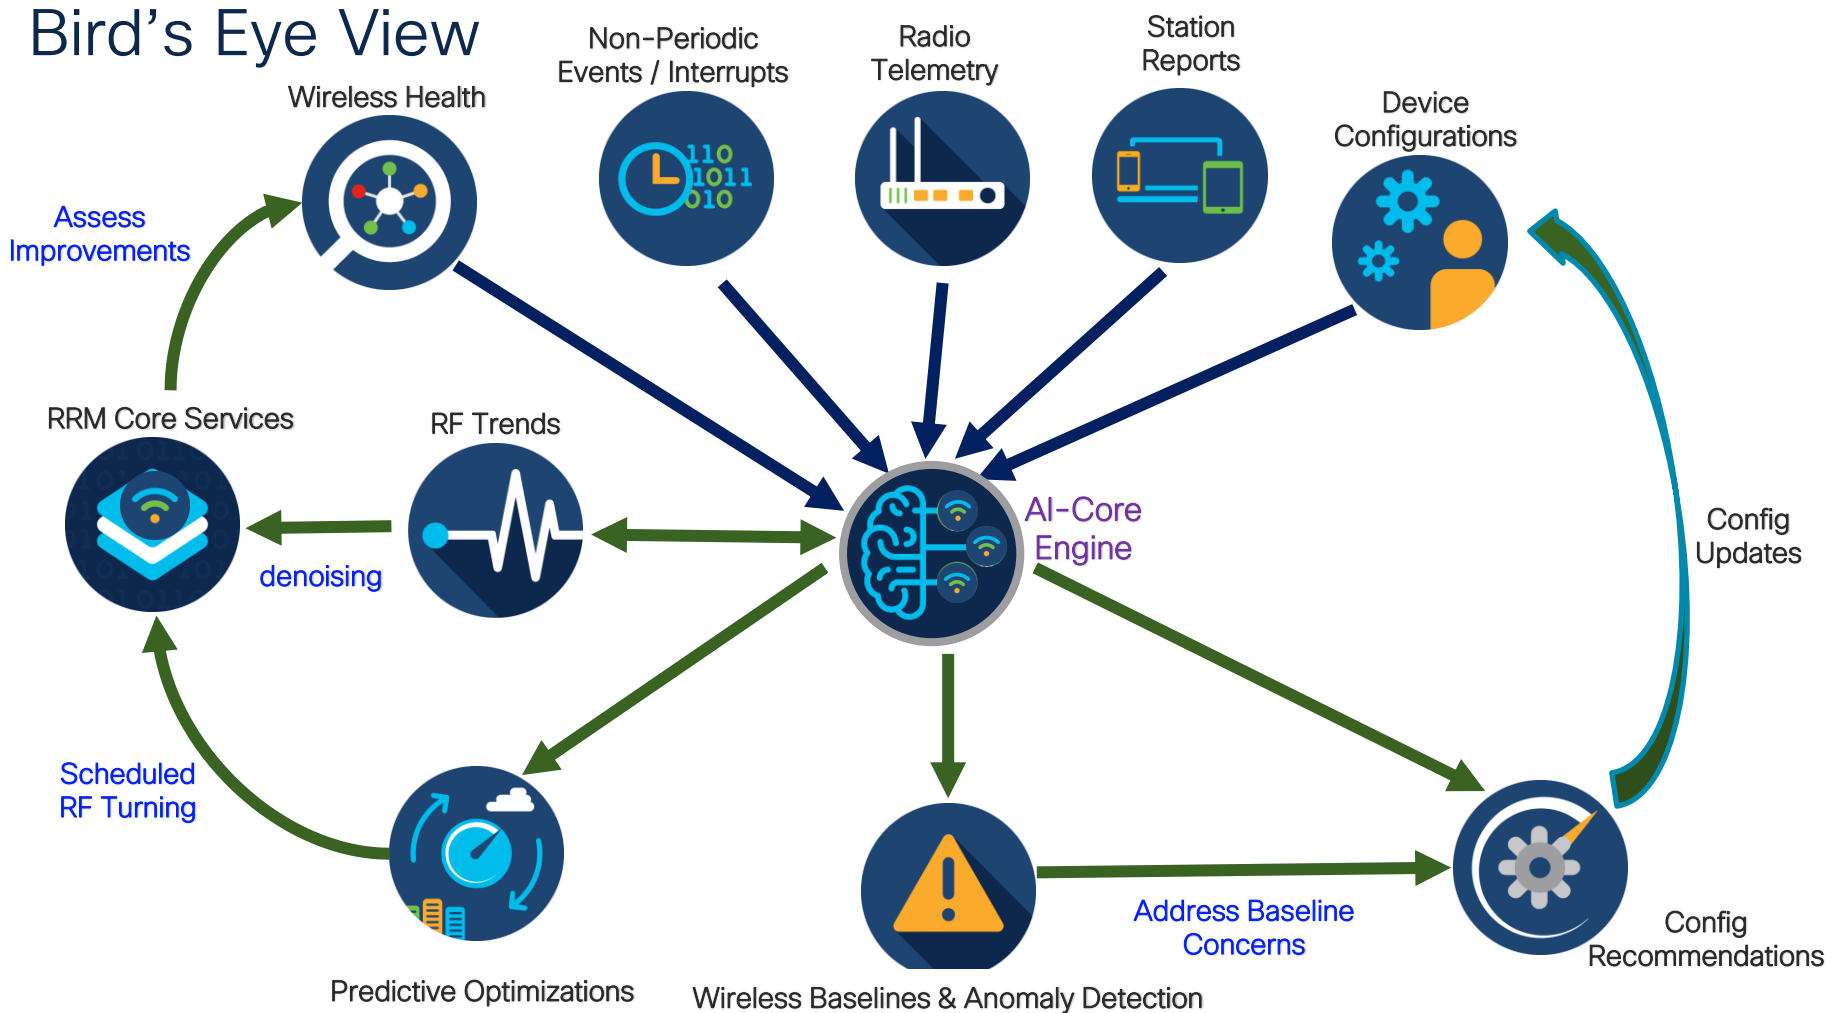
Bird’s Eye View

Wireless Health

Non-Periodic Events / Interrupts

Radio Telemetry

Station Reports

Device Configurations

110
1011
010

Assess Improvements

RRM Core Services

RF Trends

denoising

AI-Core Engine

Config Updates

Scheduled RF Turning

Predictive Optimizations

Wireless Baselines & Anomaly Detection

Address Baseline Concerns

Config Recommendations